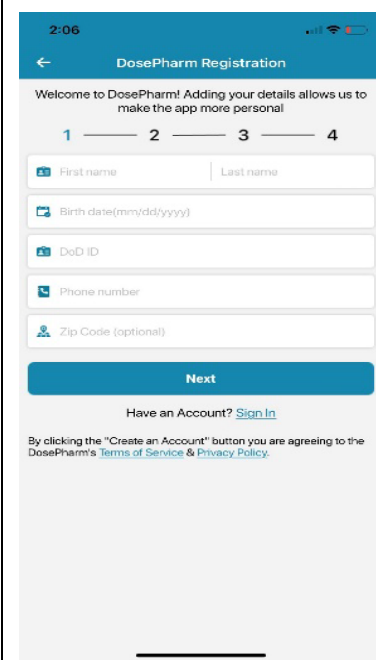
2:06

←

DosePharm Registration

Welcome to DosePharm! Adding your details allows us to make the app more personal

1 — 2 — 3 — 4

First name | Last name

Birth date(mm/dd/yyyy)

DoD ID

Phone number

Zip Code (optional)

Next

Have an Account? Sign In

By clicking the "Create an Account" button you are agreeing to the DosePharm's Terms of Service & Privacy Policy.